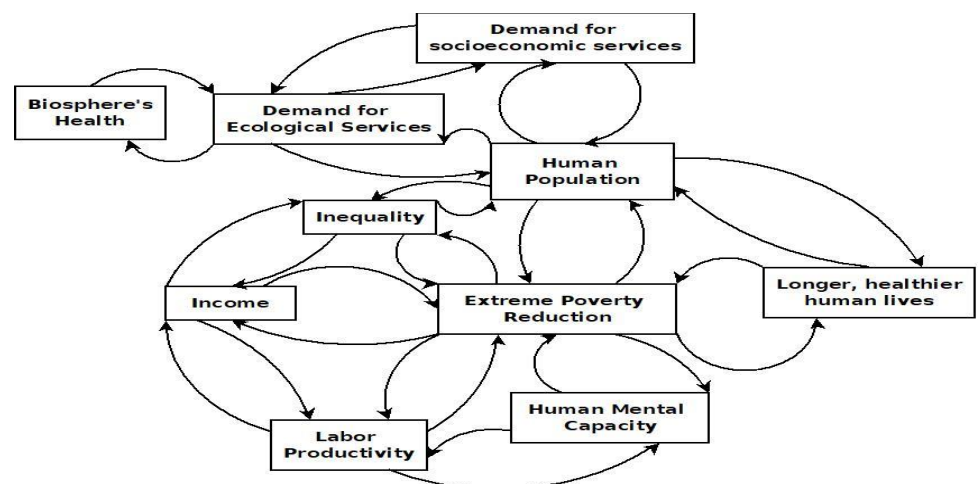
Demand for socioeconomic services

Biosphere's Health

Demand for Ecological Services

Human Population

Inequality

Income

Extreme Poverty Reduction

Longer, healthier human lives

Human Mental Capacity

Labor Productivity